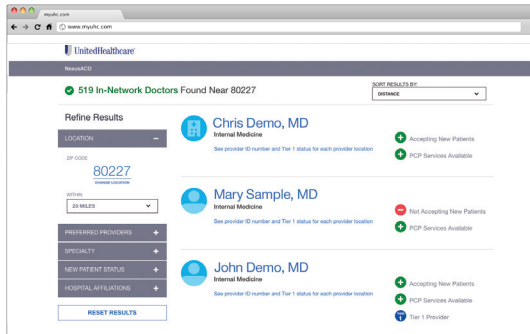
myuhc.com

www.myuhc.com

UnitedHealthcare

NexusACO

519 In-Network Doctors Found Near 80227

SORT RESULTS BY:

DISTANCE

Refine Results

LOCATION

ZIP CODE

80227

CHANGE LOCATION

WITHIN

25 MILES

PREFERRED PROVIDERS

SPECIALTY

NEW PATIENT STATUS

HOSPITAL AFFILIATIONS

RESET RESULTS

Chris Demo, MD

Internal Medicine

See provider ID number and Tier 1 status for each provider location

Accepting New Patients

PCP Services Available

Mary Sample, MD

Internal Medicine

See provider ID number and Tier 1 status for each provider location

Not Accepting New Patients

PCP Services Available

John Demo, MD

Internal Medicine

See provider ID number and Tier 1 status for each provider location

Accepting New Patients

PCP Services Available

Tier 1 Provider